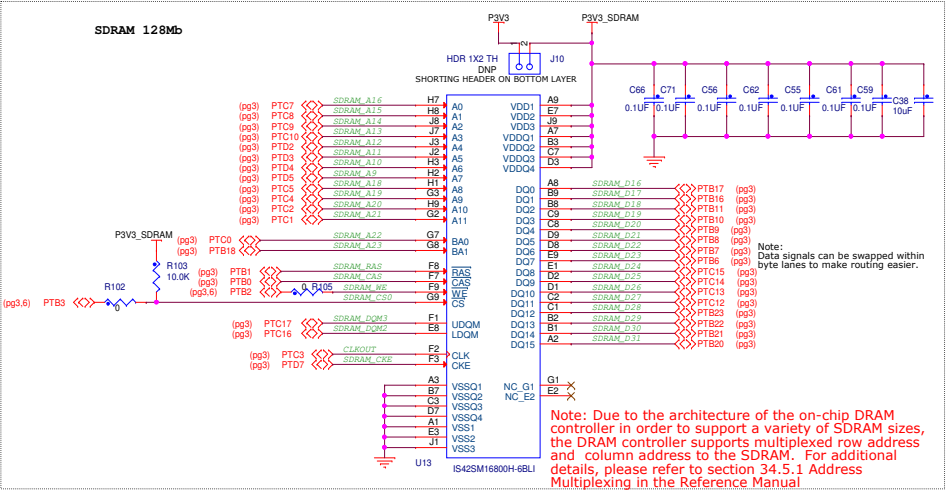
SDRAM 128Mb

P3V3
P3V3_SDRAM
1
2
HDR 1X2 TH
DNP
J10
SHORTING HEADER ON BOTTOM LAYER

C66 0.1UF
C71 0.1UF
C56 0.1UF
C62 0.1UF
C55 0.1UF
C61 0.1UF
C59 0.1UF
C38 10uF

(pg3) PTC7 SDRAM_A16 H7 A0
(pg3) PTC8 SDRAM_A15 H8 A1
(pg3) PTC9 SDRAM_A14 J8 A2
(pg3) PTC10 SDRAM_A13 J7 A3
(pg3) PTD2 SDRAM_A12 J3 A4
(pg3) PTD3 SDRAM_A11 J2 A5
(pg3) PTD4 SDRAM_A10 H3 A6
(pg3) PTD5 SDRAM_A9 H2 A7
(pg3) PTC5 SDRAM_A18 H1 A8
(pg3) PTC4 SDRAM_A19 G3 A9
(pg3) PTC2 SDRAM_A20 H9 A10
(pg3) PTC1 SDRAM_A21 G2 A11

P3V3_SDRAM
(pg3) PTC0 SDRAM_A22 G7 BA0
(pg3) PTB18 SDRAM_A23 G8 BA1
R103 10.0K
(pg3) PTB1 SDRAM_RAS F8 RAS
(pg3) PTB0 SDRAM_CAS F7 CAS
(pg3,6) PTB2 0 R105 SDRAM_WE F9 WE
R102
(pg3,6) PTB3 0 SDRAM_CS0 G9 CS

(pg3) PTC17 SDRAM_DQM3 F1 UDQM
(pg3) PTC16 SDRAM_DQM2 E8 LDQM

(pg3) PTC3 CLKOUT F2 CLK
(pg3) PTD7 SDRAM_CKE F3 CKE

A3 VSSQ1
B7 VSSQ2
C3 VSSQ3
D7 VSSQ4
A1 VSS1
E3 VSS2
J1 VSS3

U13
IS42SM16800H-6BLI

VDD1 A9
VDD2 E7
VDD3 J9
VDDQ1 A7
VDDQ2 B3
VDDQ3 C7
VDDQ4 D3

DQ0 A8 SDRAM_D16 PTB17 (pg3)
DQ1 B9 SDRAM_D17 PTB16 (pg3)
DQ2 B8 SDRAM_D18 PTB11 (pg3)
DQ3 C9 SDRAM_D19 PTB10 (pg3)
DQ4 C8 SDRAM_D20 PTB9 (pg3)
DQ5 D9 SDRAM_D21 PTB8 (pg3)
DQ6 D8 SDRAM_D22 PTB7 (pg3)
DQ7 E9 SDRAM_D23 PTB6 (pg3)
DQ8 E1 SDRAM_D24 PTC15 (pg3)
DQ9 D2 SDRAM_D25 PTC14 (pg3)
DQ10 D1 SDRAM_D26 PTC13 (pg3)
DQ11 C2 SDRAM_D27 PTC12 (pg3)
DQ12 C1 SDRAM_D28 PTB23 (pg3)
DQ13 B2 SDRAM_D29 PTB22 (pg3)
DQ14 B1 SDRAM_D30 PTB21 (pg3)
DQ15 A2 SDRAM_D31 PTB20 (pg3)

Note:
Data signals can be swapped within byte lanes to make routing easier.

NC_G1 G1
NC_E2 E2

Note: Due to the architecture of the on-chip DRAM controller in order to support a variety of SDRAM sizes, the DRAM controller supports multiplexed row address and column address to the SDRAM. For additional details, please refer to section 34.5.1 Address Multiplexing in the Reference Manual